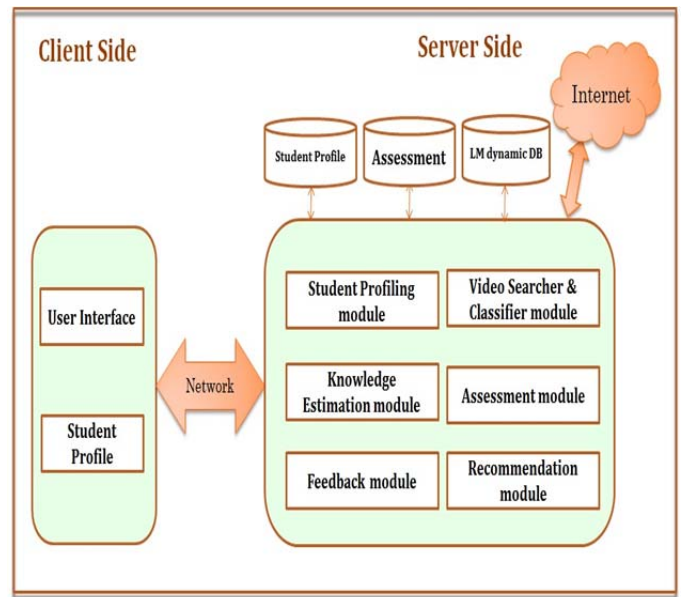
Client Side

Server Side

Internet

Student Profile

Assessment

LM dynamic DB

User Interface

Student Profile

Network

Student Profiling module

Video Searcher & Classifier module

Knowledge Estimation module

Assessment module

Feedback module

Recommendation module